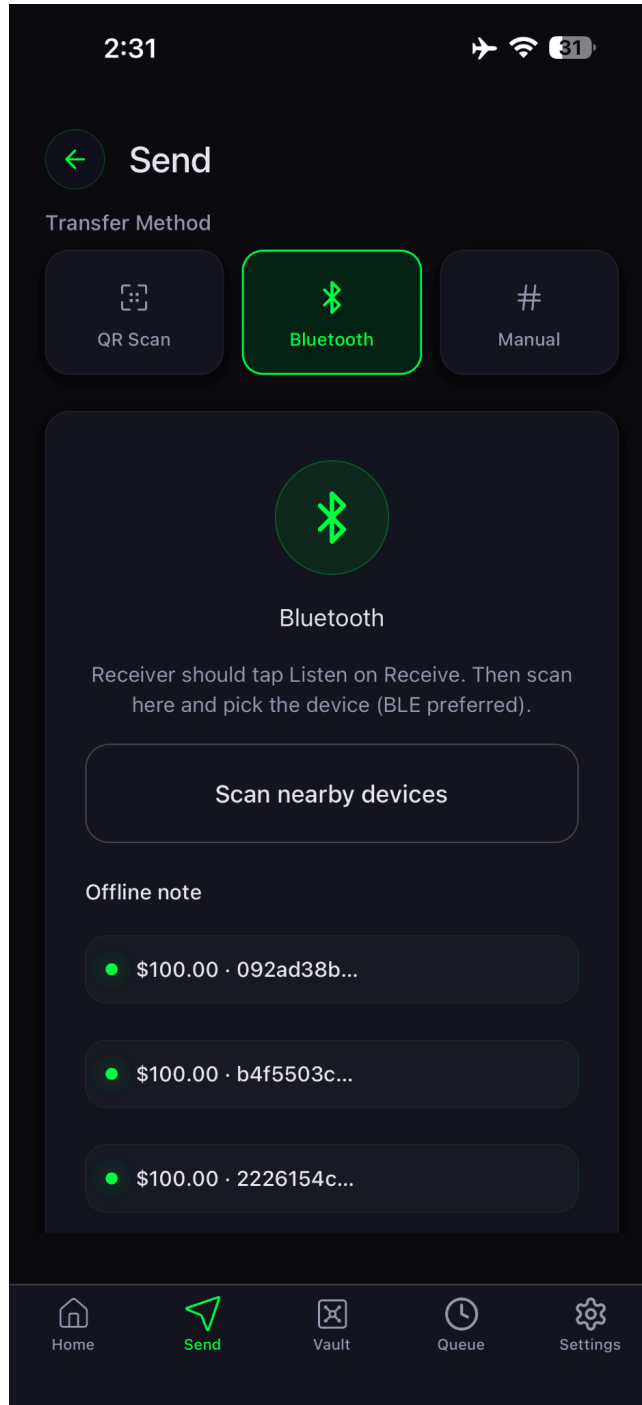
2:31

31

Send

Transfer Method

QR Scan

Bluetooth

Manual

Bluetooth

Receiver should tap Listen on Receive. Then scan here and pick the device (BLE preferred).

Scan nearby devices

Offline note

$100.00 · 092ad38b...

$100.00 · b4f5503c...

$100.00 · 2226154c...

Home

Send

Vault

Queue

Settings